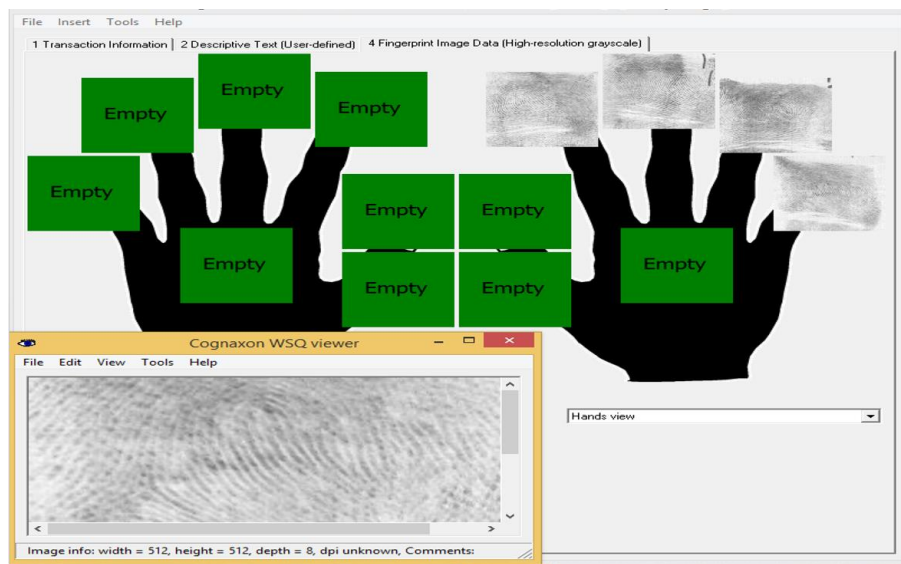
File Insert Tools Help

1 Transaction Information | 2 Descriptive Text (User-defined) | 4 Fingerprint Image Data (High-resolution grayscale)

Empty

Empty

Empty

Empty

Empty

Empty

Empty

Empty

Empty

Empty

Hands view

Cognaxon WSQ viewer

File Edit View Tools Help

Image info: width = 512, height = 512, depth = 8, dpi unknown, Comments: